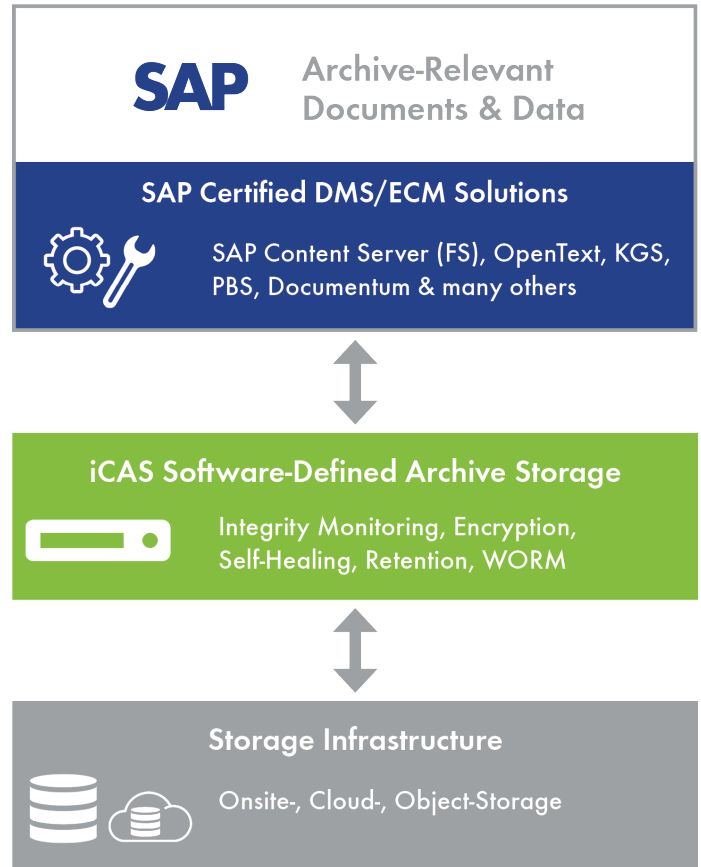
SAP

Archive-Relevant Documents & Data

SAP Certified DMS/ECM Solutions

SAP Content Server (FS), OpenText, KGS, PBS, Documentum & many others

iCAS Software-Defined Archive Storage

Integrity Monitoring, Encryption, Self-Healing, Retention, WORM

Storage Infrastructure

Onsite-, Cloud-, Object-Storage